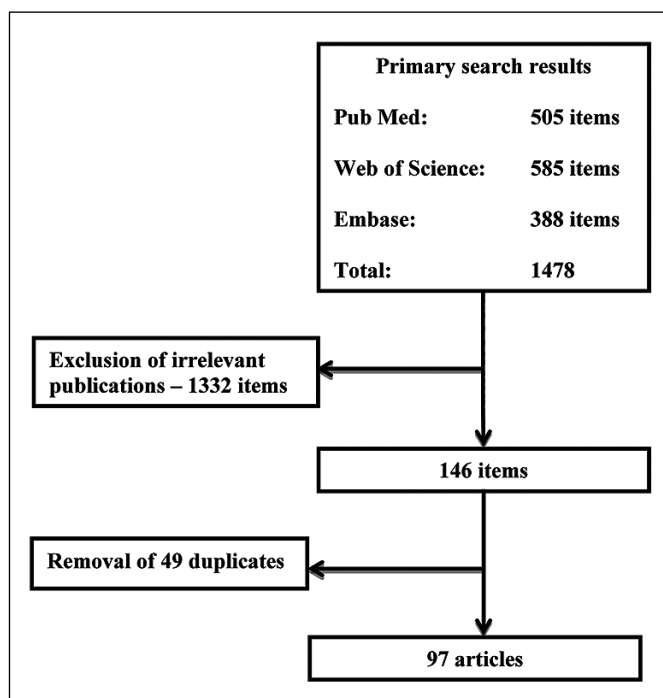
Primary search results

Pub Med: 505 items

Web of Science: 585 items

Embase: 388 items

Total: 1478

Exclusion of irrelevant publications – 1332 items

146 items

Removal of 49 duplicates

97 articles